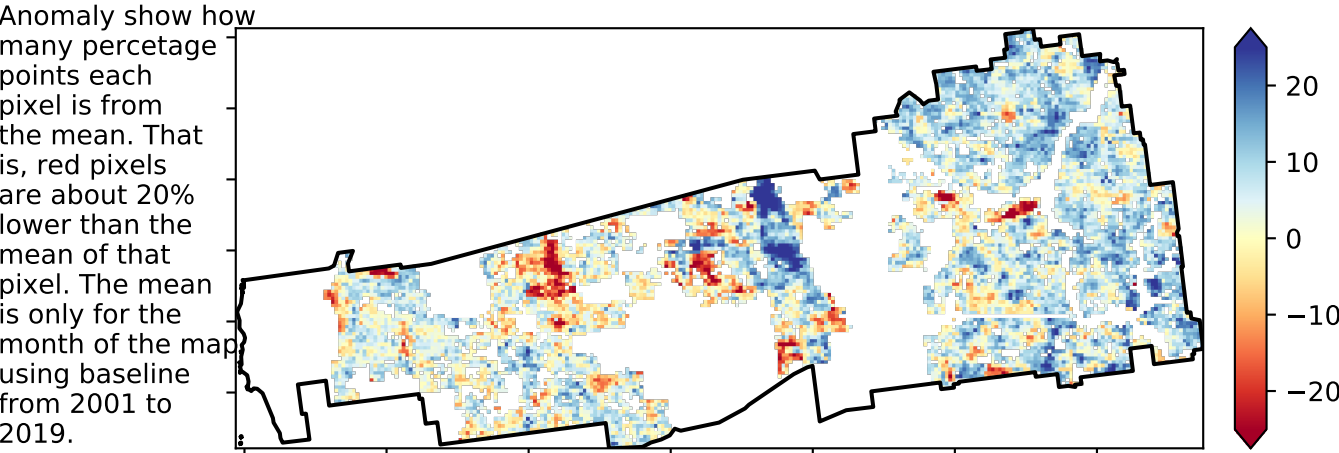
Anomaly show how many percetage points each pixel is from the mean. That is, red pixels are about 20% lower than the mean of that pixel. The mean is only for the month of the map using baseline from 2001 to 2019.

20
10
0
−10
−20